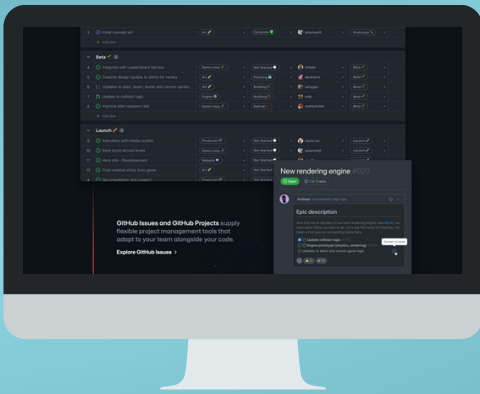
Initial concept art

Beta

Integrate with Leaderboard Service

Creative design update to aliens for variety

Updates to alien, beam blaster and cannon sprites

Update to collision logic

Improve alien 'explode' tiles

Launch

Interview with media outlets

Beta store across levels

Web site - Development

Final creative shots from game

Documentation and support

New rendering engine #606

Open

Epic description

Update collision logic

Engine prototype refactor, rendering

Updates to alien and cannon game logic

GitHub Issues and GitHub Projects supply flexible project management tools that adapt to your team alongside your code.

Explore GitHub Issues >